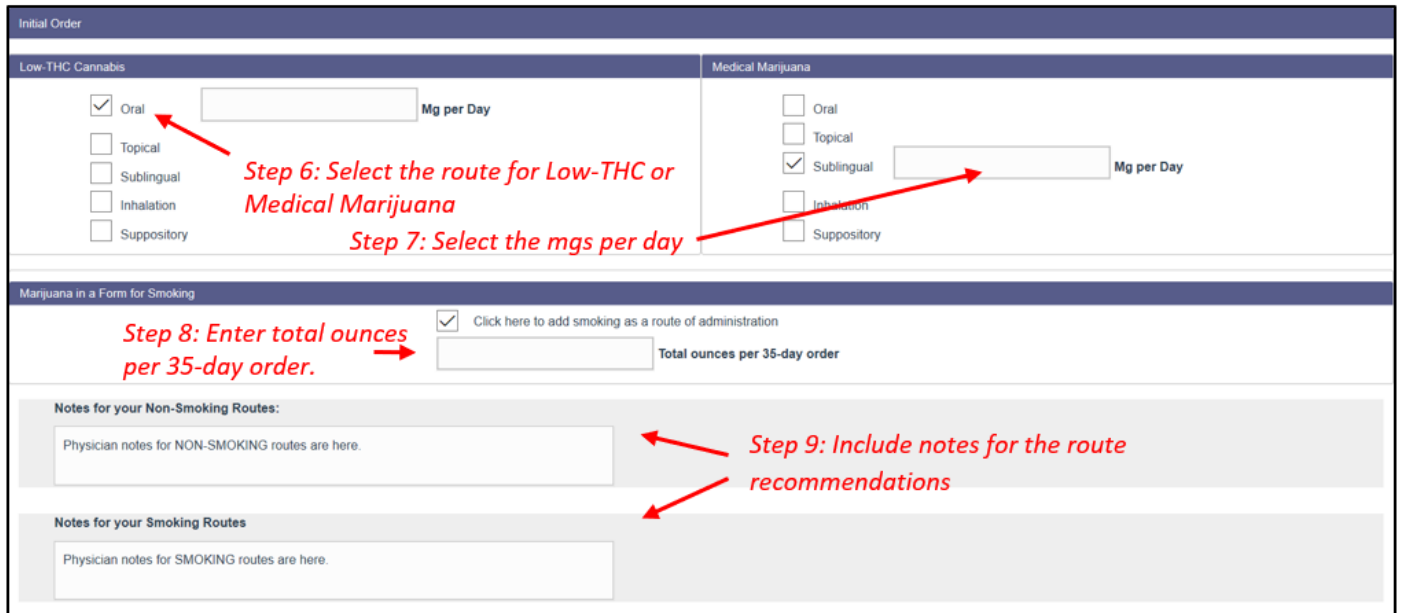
Initial Order

Low-THC Cannabis

Oral

Mg per Day

Topical

Sublingual

Inhalation

Suppository

Step 6: Select the route for Low-THC or Medical Marijuana

Medical Marijuana

Oral

Topical

Sublingual

Mg per Day

Inhalation

Suppository

Step 7: Select the mgs per day

Marijuana in a Form for Smoking

Step 8: Enter total ounces per 35-day order.

Click here to add smoking as a route of administration

Total ounces per 35-day order

Notes for your Non-Smoking Routes:

Physician notes for NON-SMOKING routes are here.

Step 9: Include notes for the route recommendations

Notes for your Smoking Routes

Physician notes for SMOKING routes are here.